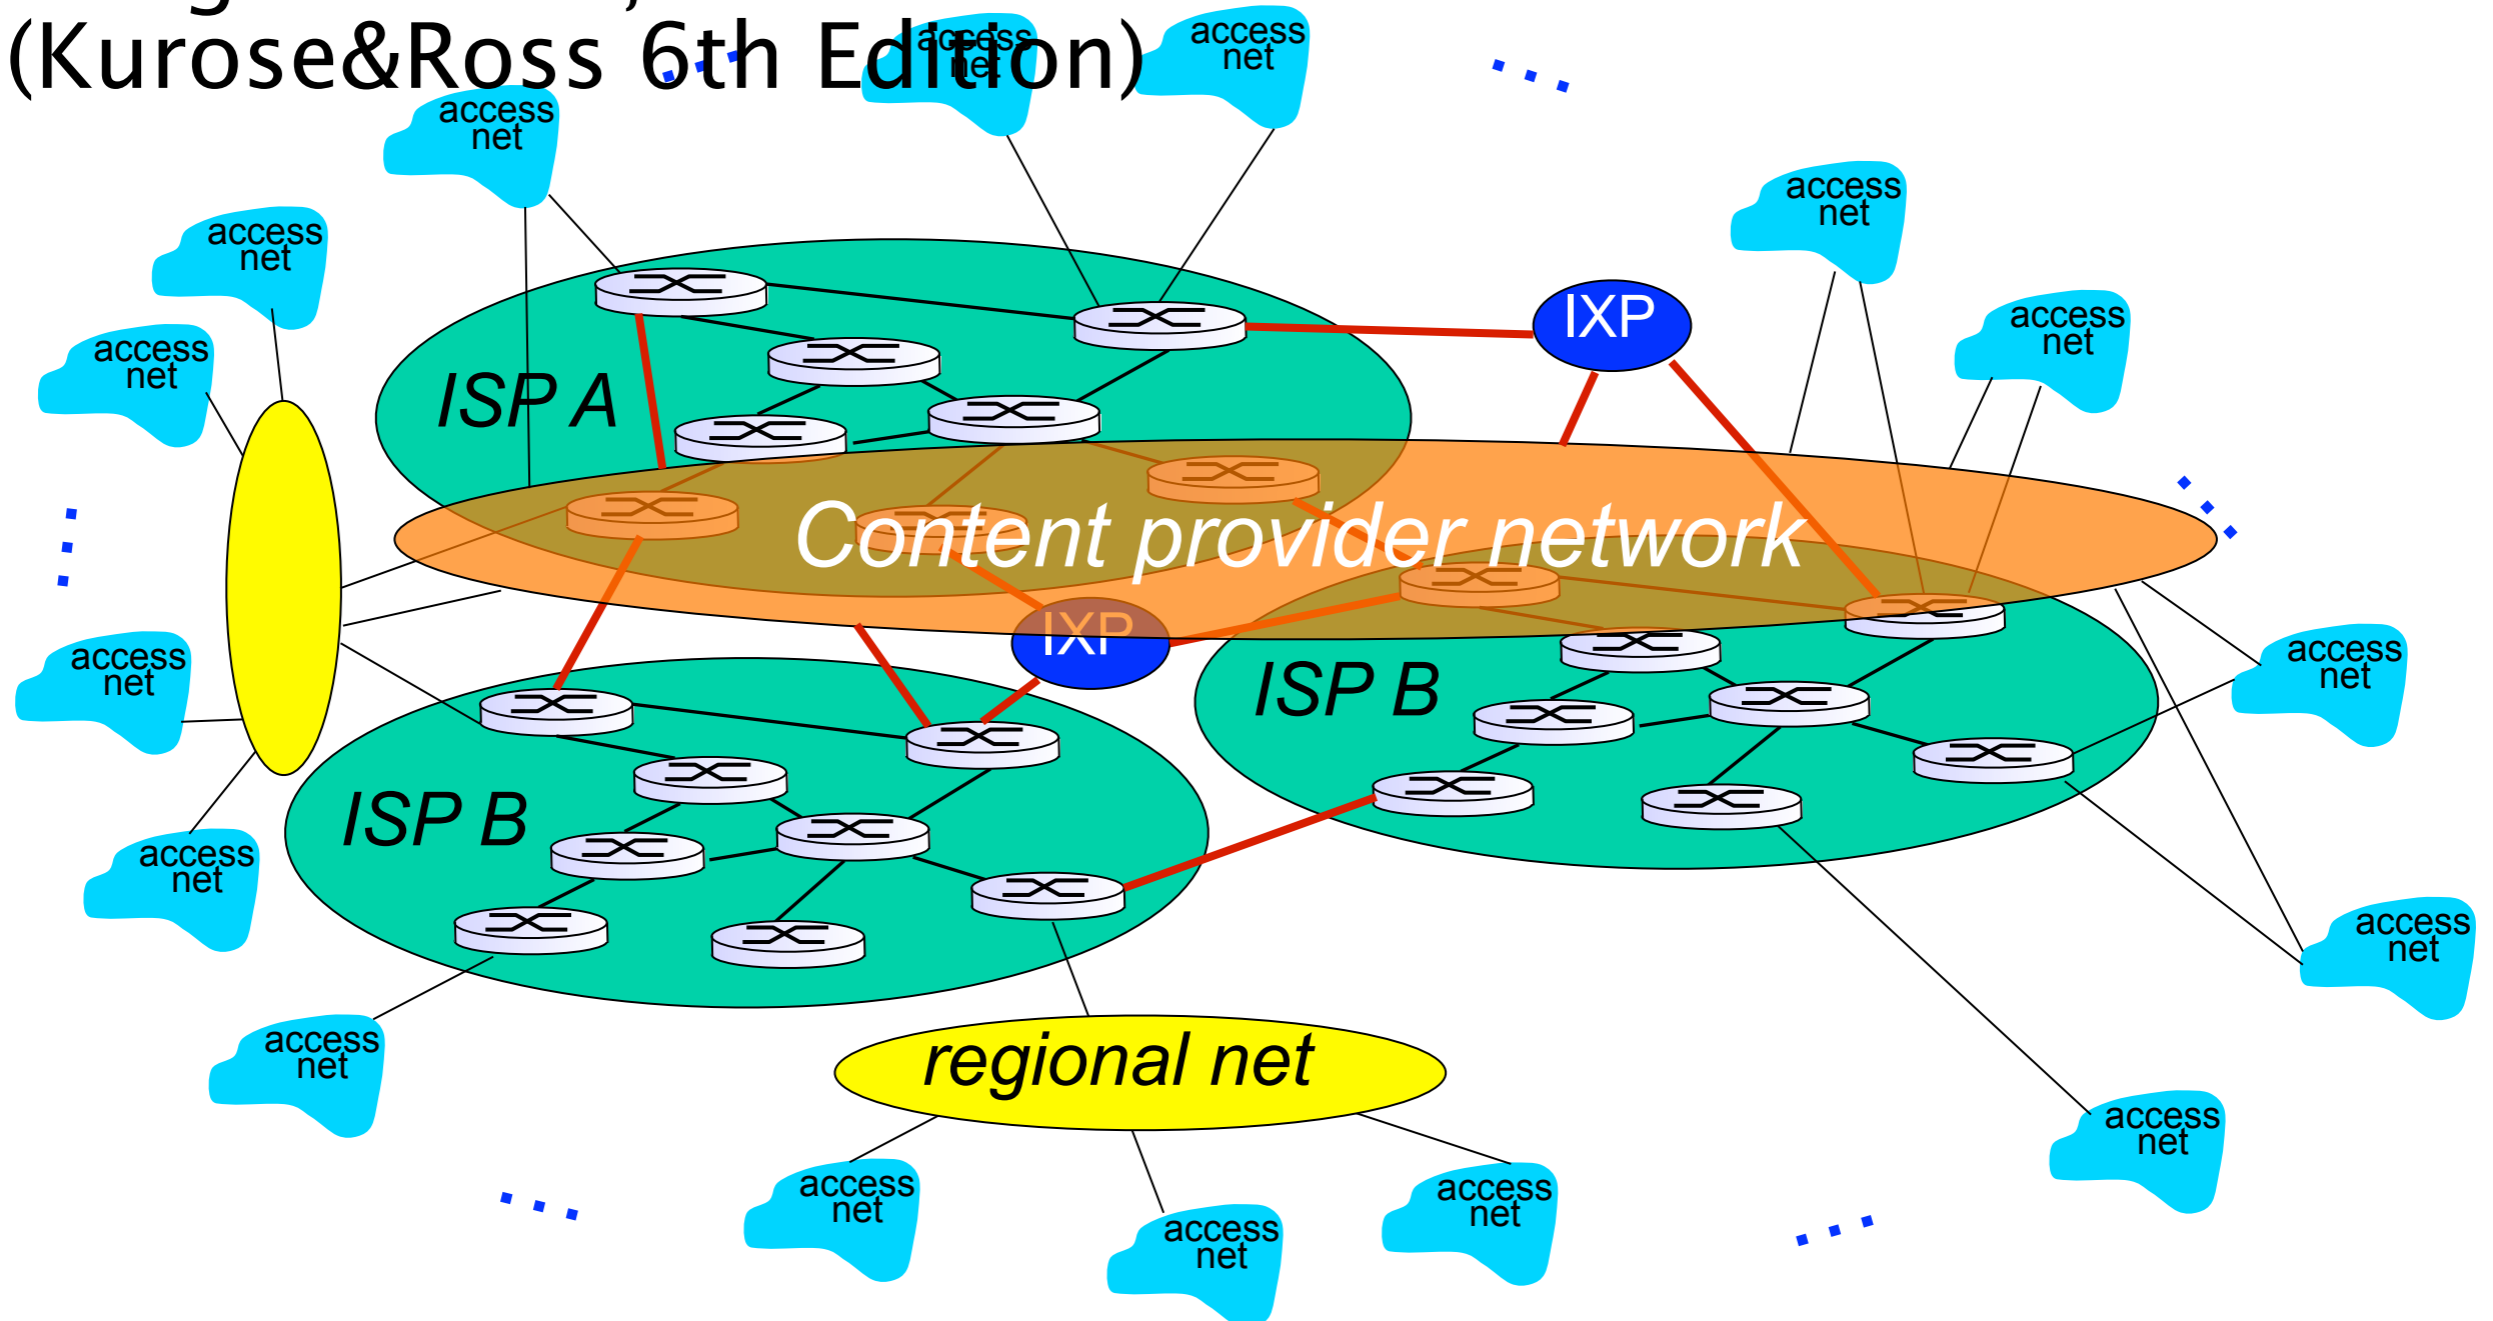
(Kurose&Ross 6th Edition)

access net

access net

access net

access net

access net

access net

IXP

access net

access net

ISP A

Content provider network

IXP

ISP B

ISP B

access net

access net

access net

access net

access net

regional net

access net

access net

access net

access net